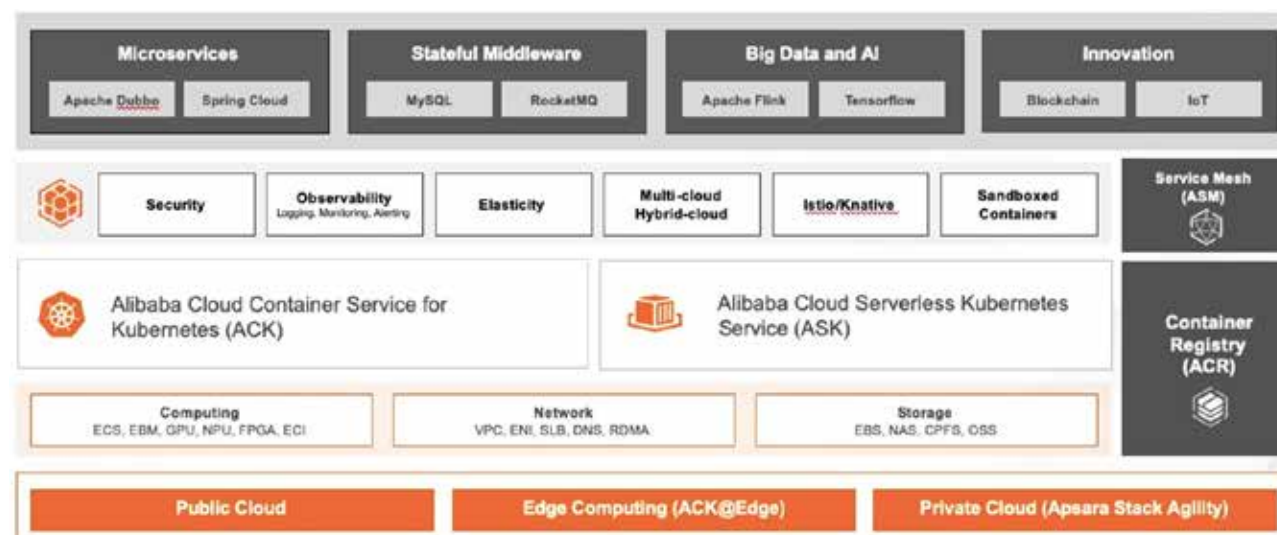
Microservices
Apache Dubbo
Spring Cloud

Stateful Middleware
MySQL
RocketMQ

Big Data and AI
Apache Flink
Tensorflow

Innovation
Blockchain
IoT

Security

Observability
Logging, Monitoring, Alerting

Elasticity

Multi-cloud
Hybrid-cloud

Istio/Knative

Sandboxed Containers

Service Mesh (ASM)

Alibaba Cloud Container Service for Kubernetes (ACK)

Alibaba Cloud Serverless Kubernetes Service (ASK)

Container Registry (ACR)

Computing
ECS, EBM, GPU, NPU, FPGA, ECI

Network
VPC, ENI, SLB, DNS, RDMA

Storage
EBS, NAS, CPFS, OSS

Public Cloud

Edge Computing (ACK@Edge)

Private Cloud (Apsara Stack Agility)